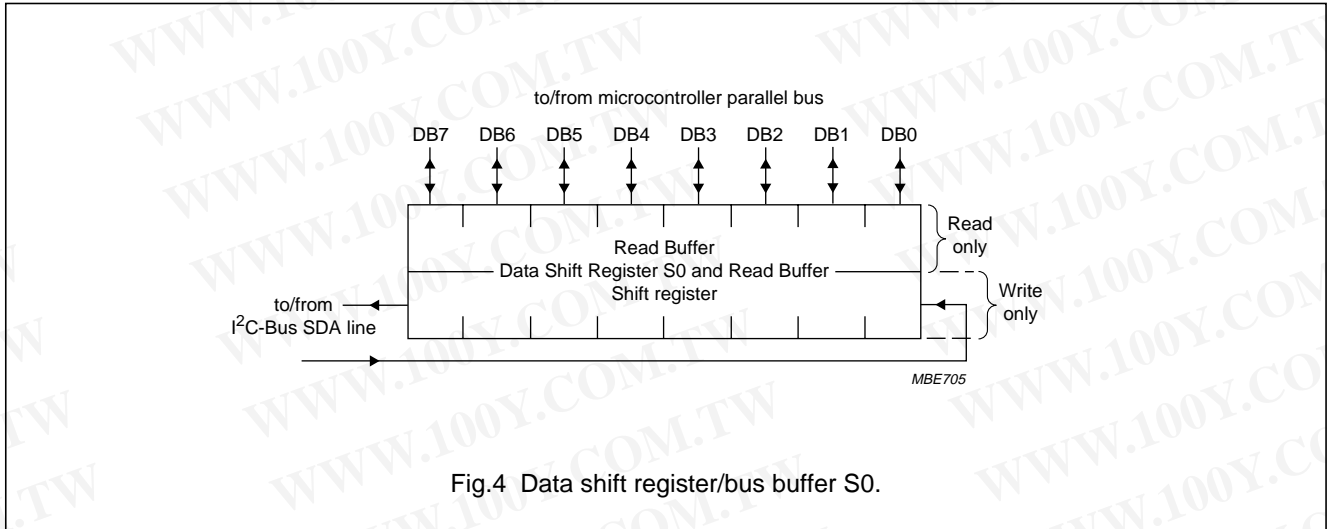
to/from microcontroller parallel bus

DB7 DB6 DB5 DB4 DB3 DB2 DB1 DB0

Read Buffer

Data Shift Register S0 and Read Buffer

Shift register

Read only

Write only

to/from $I^2C$-Bus SDA line

MBE705

Fig.4 Data shift register/bus buffer S0.

WWW.100Y.COM.TW